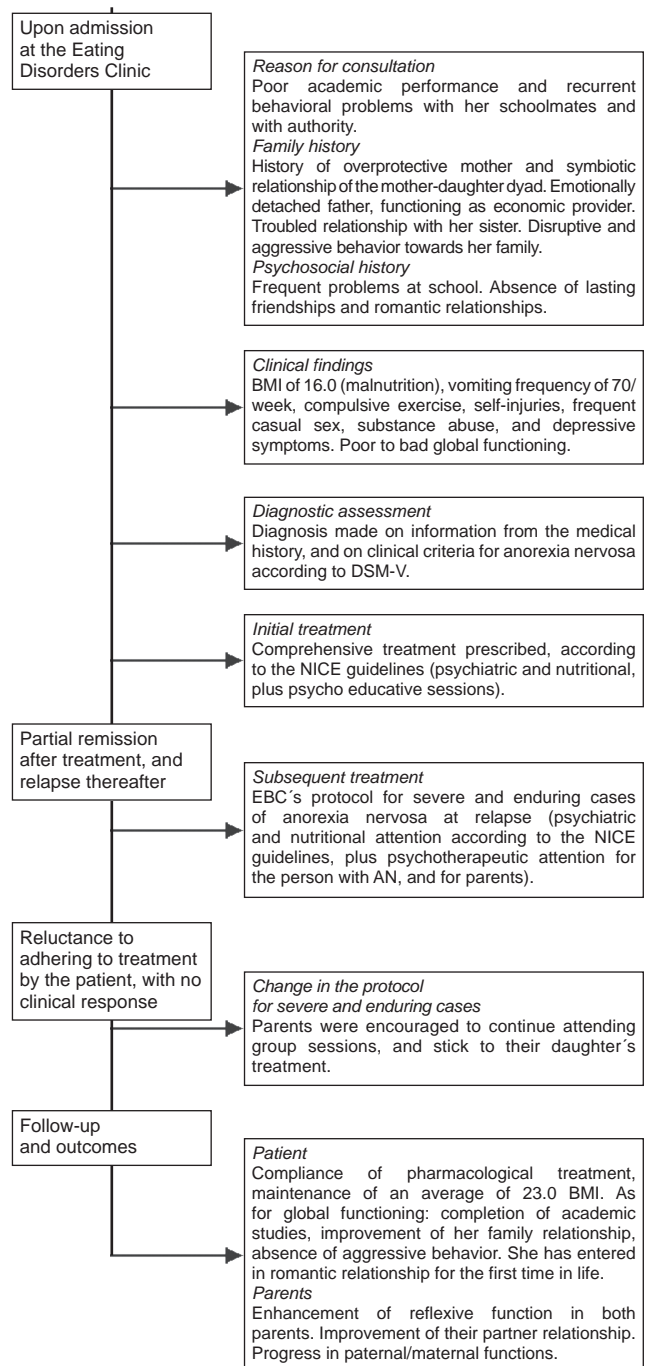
Upon admission at the Eating Disorders Clinic

*Reason for consultation*
Poor academic performance and recurrent behavioral problems with her schoolmates and with authority.
*Family history*
History of overprotective mother and symbiotic relationship of the mother-daughter dyad. Emotionally detached father, functioning as economic provider. Troubled relationship with her sister. Disruptive and aggressive behavior towards her family.
*Psychosocial history*
Frequent problems at school. Absence of lasting friendships and romantic relationships.

*Clinical findings*
BMI of 16.0 (malnutrition), vomiting frequency of 70/week, compulsive exercise, self-injuries, frequent casual sex, substance abuse, and depressive symptoms. Poor to bad global functioning.

*Diagnostic assessment*
Diagnosis made on information from the medical history, and on clinical criteria for anorexia nervosa according to DSM-V.

*Initial treatment*
Comprehensive treatment prescribed, according to the NICE guidelines (psychiatric and nutritional, plus psycho educative sessions).

Partial remission after treatment, and relapse thereafter

*Subsequent treatment*
EBC´s protocol for severe and enduring cases of anorexia nervosa at relapse (psychiatric and nutritional attention according to the NICE guidelines, plus psychotherapeutic attention for the person with AN, and for parents).

Reluctance to adhering to treatment by the patient, with no clinical response

*Change in the protocol for severe and enduring cases*
Parents were encouraged to continue attending group sessions, and stick to their daughter´s treatment.

Follow-up and outcomes

*Patient*
Compliance of pharmacological treatment, maintenance of an average of 23.0 BMI. As for global functioning: completion of academic studies, improvement of her family relationship, absence of aggressive behavior. She has entered in romantic relationship for the first time in life.
*Parents*
Enhancement of reflexive function in both parents. Improvement of their partner relationship. Progress in paternal/maternal functions.